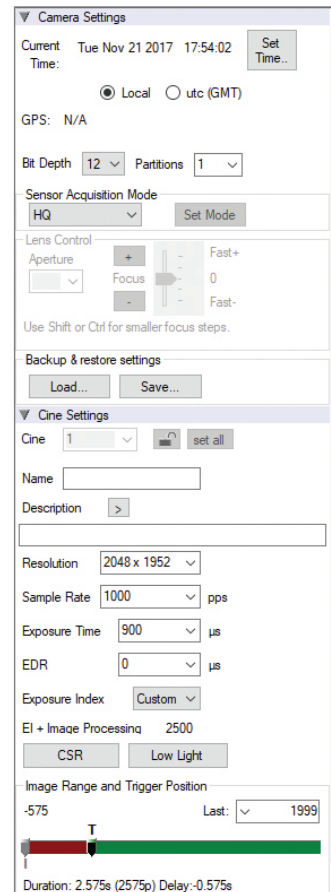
Camera Settings

Current Time: Tue Nov 21 2017 17:54:02 Set Time..

Local utc (GMT)

GPS: N/A

Bit Depth 12 Partitions 1

Sensor Acquisition Mode

HQ Set Mode

Lens Control

Aperture + Focus - Fast+ 0 Fast-

Use Shift or Ctrl for smaller focus steps.

Backup & restore settings

Load... Save...

Cine Settings

Cine 1 set all

Name

Description >

Resolution 2048 x 1952

Sample Rate 1000 pps

Exposure Time 900 µs

EDR 0 µs

Exposure Index Custom

EI + Image Processing 2500

CSR Low Light

Image Range and Trigger Position

-575 Last: 1999

T

Duration: 2.575s (2575p) Delay:-0.575s